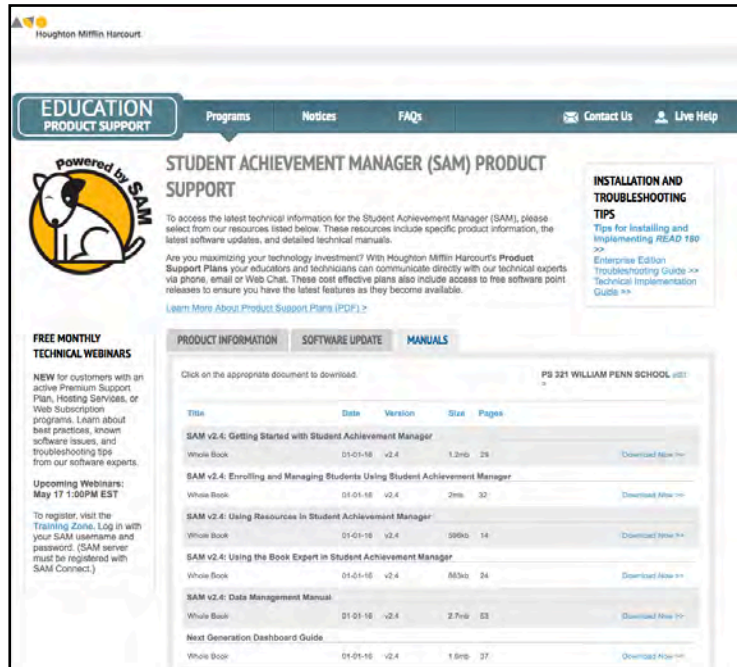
Houghton Mifflin Harcourt

EDUCATION
PRODUCT SUPPORT

Programs Notices FAQs Contact Us Live Help

Powered by SAM

STUDENT ACHIEVEMENT MANAGER (SAM) PRODUCT SUPPORT

To access the latest technical information for the Student Achievement Manager (SAM), please select from our resources listed below. These resources include specific product information, the latest software updates, and detailed technical manuals.

Are you maximizing your technology investment? With Houghton Mifflin Harcourt's Product Support Plans your educators and technicians can communicate directly with our technical experts via phone, email or Web Chat. These cost effective plans also include access to free software point releases to ensure you have the latest features as they become available.

Learn More About Product Support Plans (PDF) >

INSTALLATION AND TROUBLESHOOTING TIPS
Tips for Installing and Implementing READ 180 >>
Enterprise Edition Troubleshooting Guide >>
Technical Implementation Guide >>

FREE MONTHLY TECHNICAL WEBINARS

NEW for customers with an active Premium Support Plan, Hosting Services, or Web Subscription programs. Learn about best practices, known software issues, and troubleshooting tips from our software experts.

Upcoming Webinars: May 17 1:00PM EST

To register, visit the Training Zone. Log in with your SAM username and password. (SAM server must be registered with SAM Connect.)

PRODUCT INFORMATION SOFTWARE UPDATE MANUALS

Click on the appropriate document to download.

PS 321 WILLIAM PENN SCHOOL edit >

| Title | Date | Version | Size | Pages | |
|---|---|---|---|---|---|
| SAM v2.4: Getting Started with Student Achievement Manager | | | | | |
| Whole Book | 01-01-16 | v2.4 | 1.2mb | 29 | Download Now >> |
| SAM v2.4: Enrolling and Managing Students Using Student Achievement Manager | | | | | |
| Whole Book | 01-01-16 | v2.4 | 2mb | 32 | Download Now >> |
| SAM v2.4: Using Resources in Student Achievement Manager | | | | | |
| Whole Book | 01-01-16 | v2.4 | 386kb | 14 | Download Now >> |
| SAM v2.4: Using the Book Expert in Student Achievement Manager | | | | | |
| Whole Book | 01-01-16 | v2.4 | 863kb | 24 | Download Now >> |
| SAM v2.4: Data Management Manual | | | | | |
| Whole Book | 01-01-16 | v2.4 | 2.7mb | 53 | Download Now >> |
| Next Generation Dashboard Guide | | | | | |
| Whole Book | 01-01-16 | v2.4 | 1.9mb | 37 | Download Now >> |